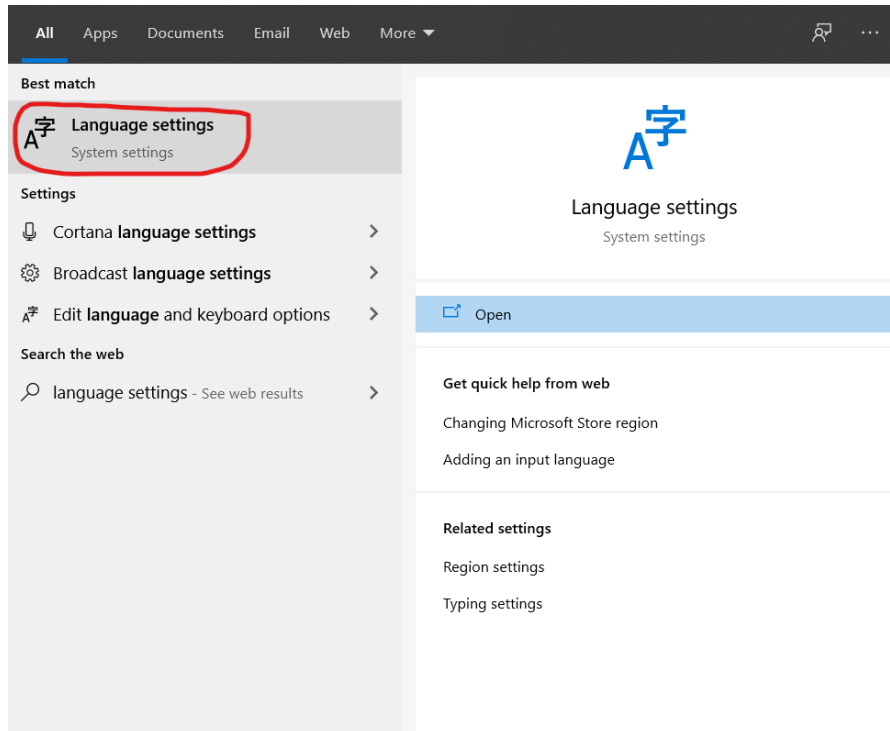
All Apps Documents Email Web More ▾ ···

Best match

A字 Language settings
System settings

Settings

Cortana language settings >

Broadcast language settings >

A字 Edit language and keyboard options >

Search the web

language settings - See web results >

A字

Language settings
System settings

Open

Get quick help from web

Changing Microsoft Store region

Adding an input language

Related settings

Region settings

Typing settings